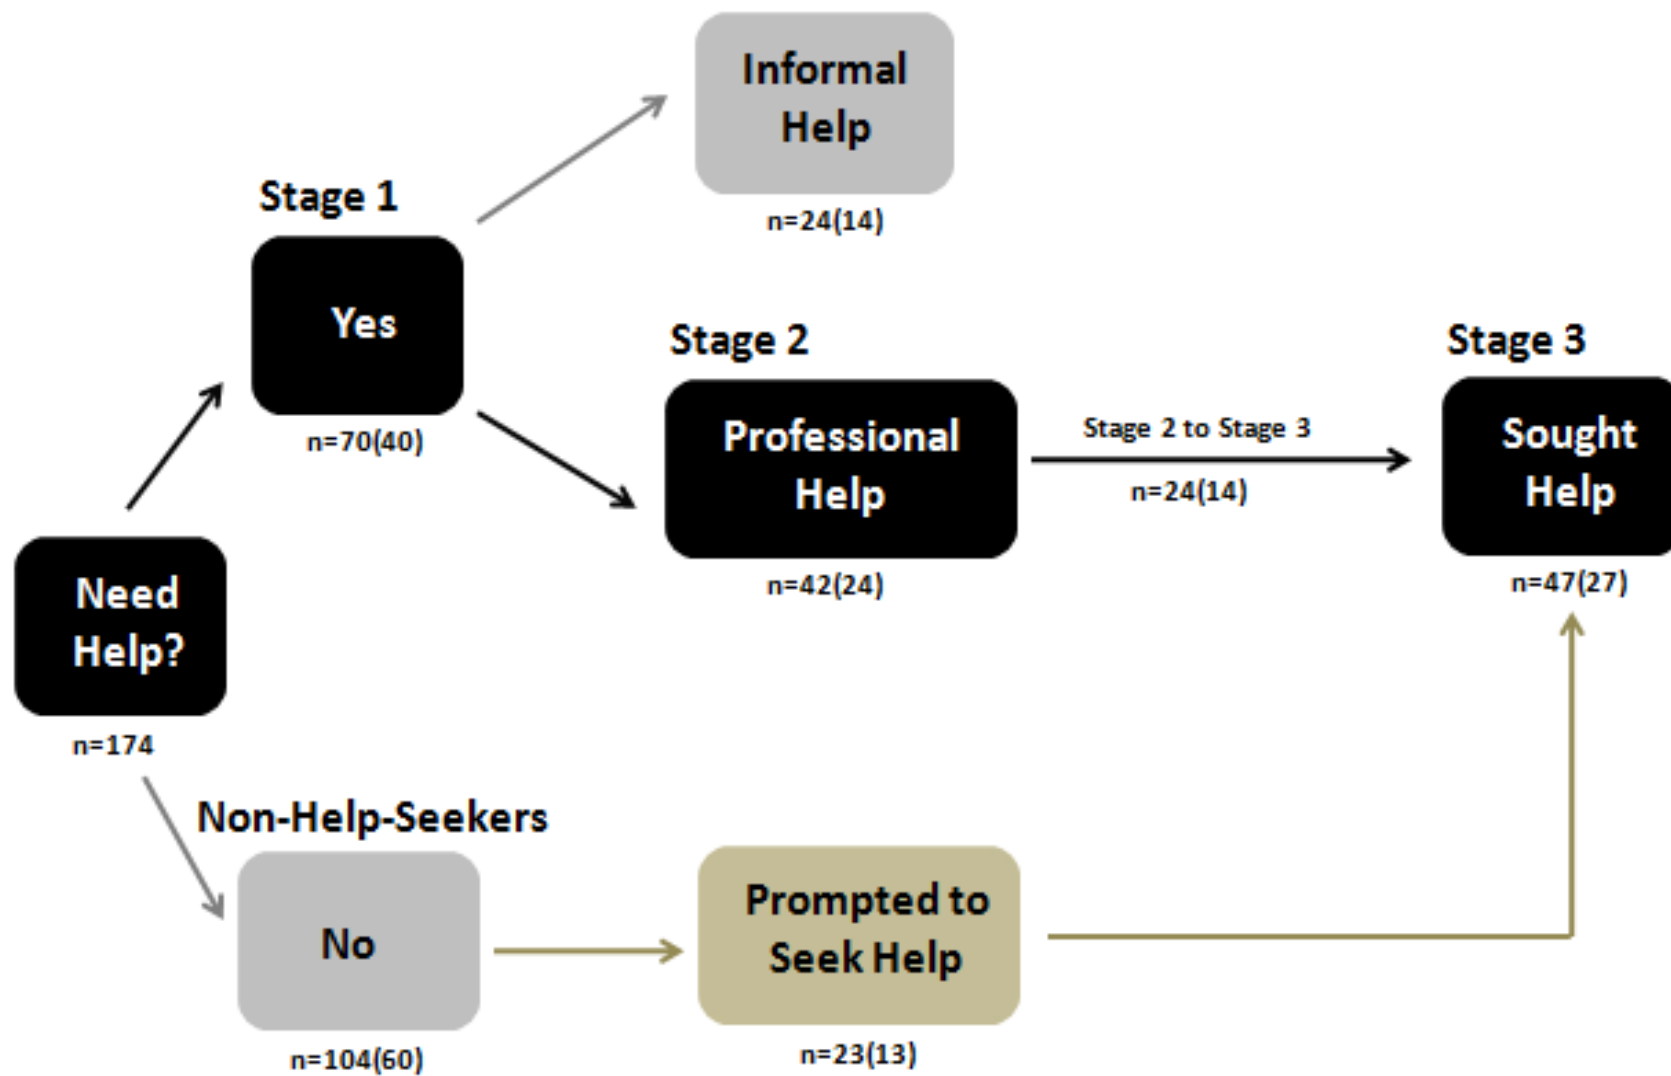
Informal Help

n=24(14)

Stage 1

Yes

n=70(40)

Stage 2

Professional Help

n=42(24)

Stage 2 to Stage 3

n=24(14)

Stage 3

Sought Help

n=47(27)

Need Help?

n=174

Non-Help-Seekers

No

n=104(60)

Prompted to Seek Help

n=23(13)